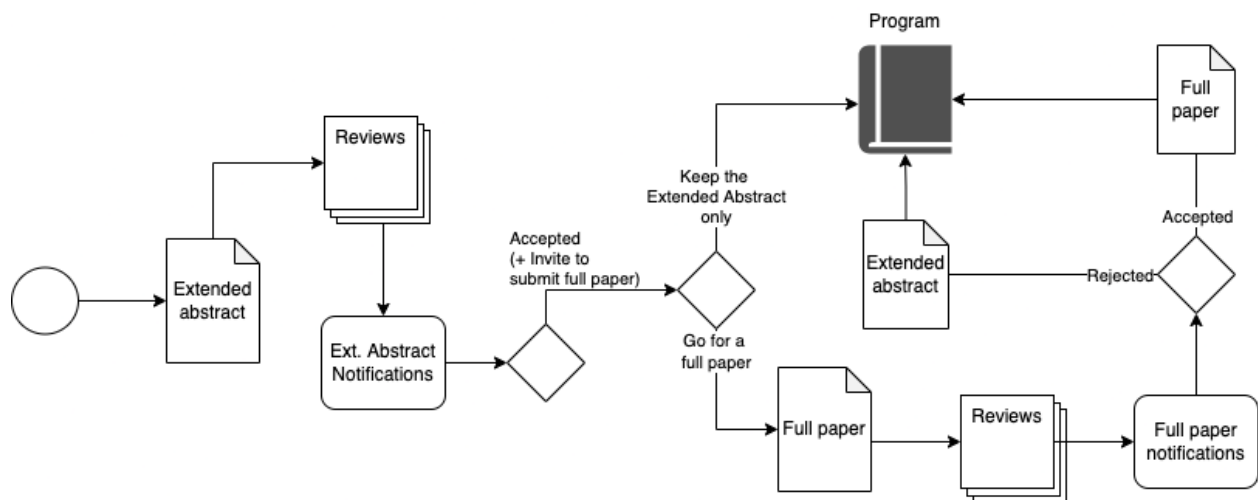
Program

Full paper

Reviews

Keep the Extended Abstract only

Accepted

Accepted (+ Invite to submit full paper)

Extended abstract

Rejected

Extended abstract

Ext. Abstract Notifications

Go for a full paper

Full paper

Reviews

Full paper notifications